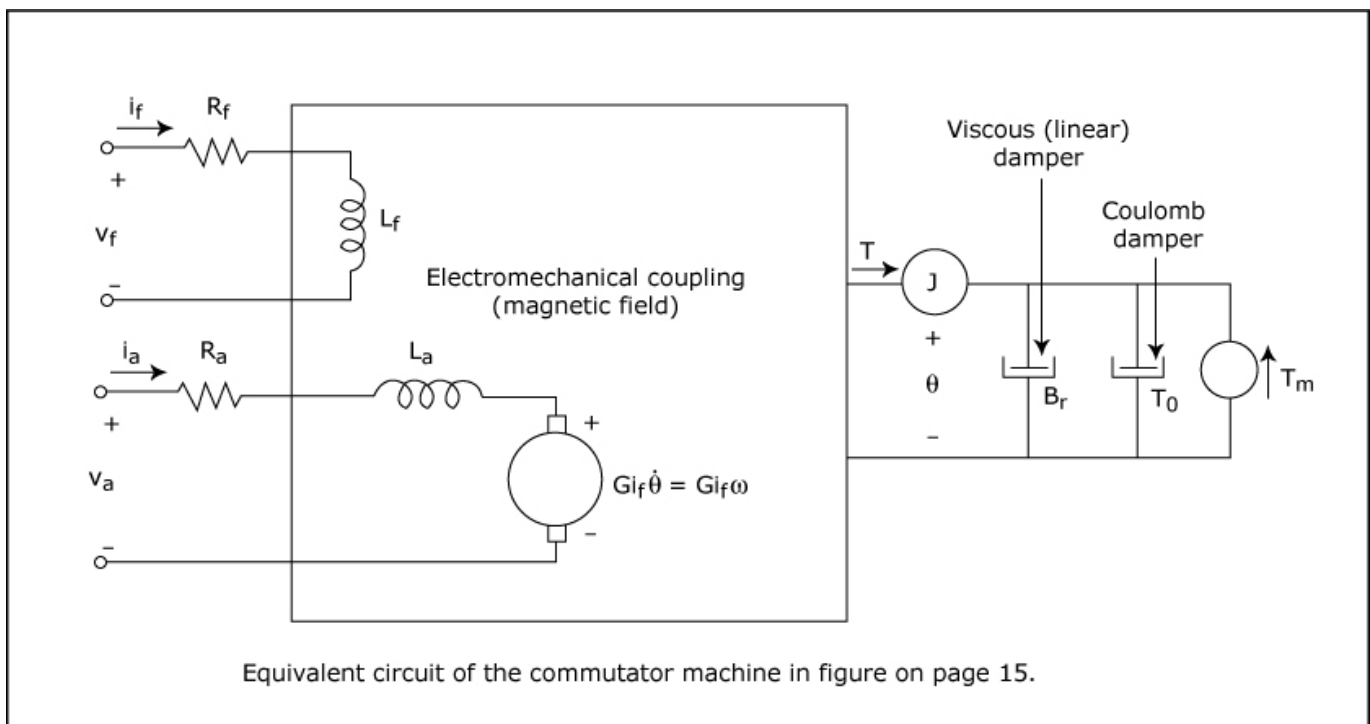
$i_f$ $R_f$

+

$v_f$

–

$L_f$

Electromechanical coupling (magnetic field)

$i_a$ $R_a$

+

$v_a$

–

$L_a$

+

$Gi_f\dot{\theta} = Gi_f\omega$

–

T

J

+

θ

–

Viscous (linear) damper

$B_r$

Coulomb damper

$T_0$

$T_m$

Equivalent circuit of the commutator machine in figure on page 15.